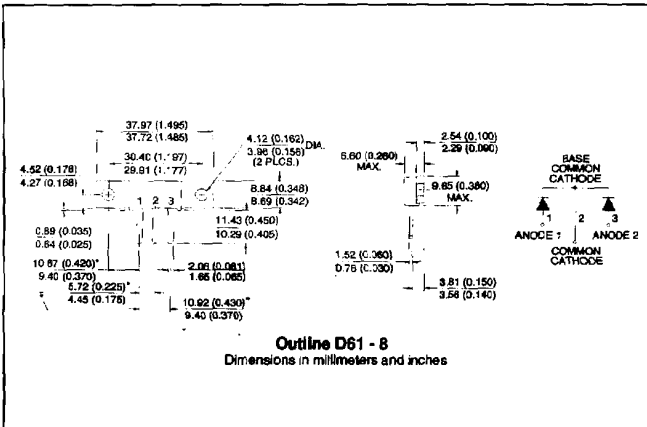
37.97 (1.495)
37.72 (1.485)

30.40 (1.197)
29.91 (1.177)

4.12 (0.162)
3.96 (0.156) DIA.
(2 PLCS.)

4.52 (0.178)
4.27 (0.168)

8.84 (0.348)
8.69 (0.342)

1 2 3

11.43 (0.450)
10.29 (0.405)

0.89 (0.035)
0.64 (0.025)

10.67 (0.420)*
9.40 (0.370)

2.06 (0.081)
1.65 (0.065)

5.72 (0.225)*
4.45 (0.175)

10.92 (0.430)*
9.40 (0.370)

2.54 (0.100)
2.29 (0.090)

6.60 (0.260)
MAX.

9.65 (0.380)
MAX.

1.52 (0.060)
0.76 (0.030)

3.81 (0.150)
3.56 (0.140)

BASE
COMMON
CATHODE

1
ANODE 1

2
COMMON
CATHODE

3
ANODE 2

Outline D61 - 8
Dimensions in millimeters and inches